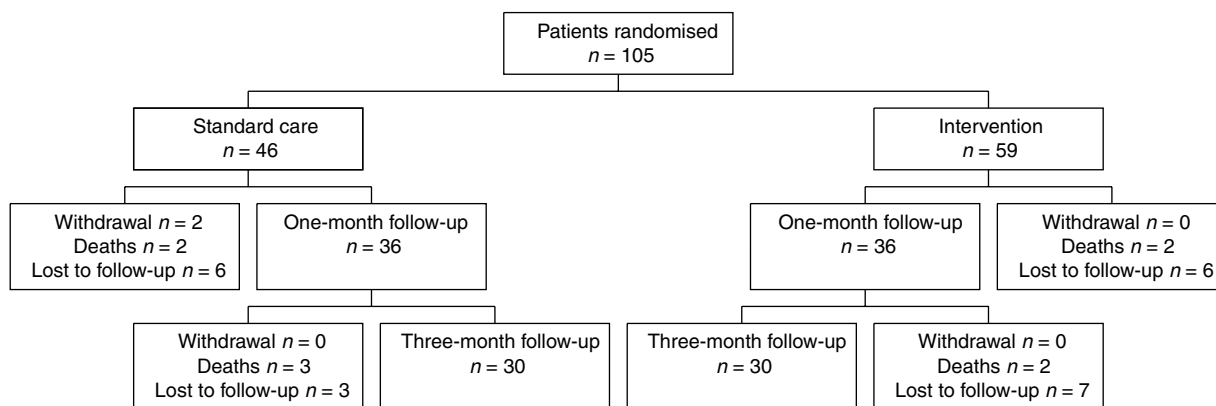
Patients randomised
$n = 105$

Standard care
$n = 46$

Intervention
$n = 59$

Withdrawal $n = 2$
Deaths $n = 2$
Lost to follow-up $n = 6$

One-month follow-up
$n = 36$

One-month follow-up
$n = 36$

Withdrawal $n = 0$
Deaths $n = 2$
Lost to follow-up $n = 6$

Withdrawal $n = 0$
Deaths $n = 3$
Lost to follow-up $n = 3$

Three-month follow-up
$n = 30$

Three-month follow-up
$n = 30$

Withdrawal $n = 0$
Deaths $n = 2$
Lost to follow-up $n = 7$